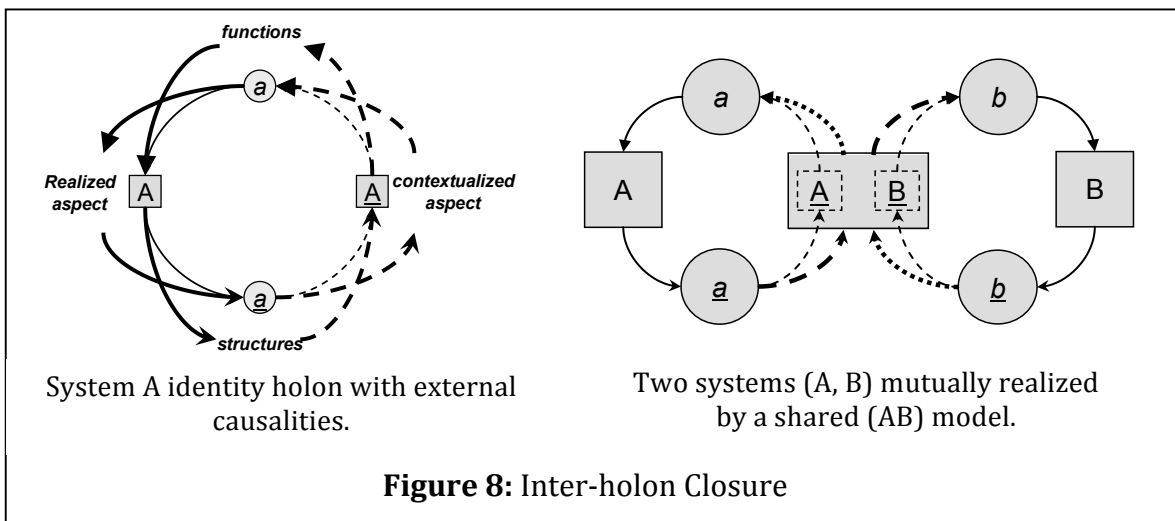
functions

a

Realized aspect

A

A

contextualized aspect

a

structures

System A identity holon with external causalities.

a

b

A

A

B

B

a

b

Two systems (A, B) mutually realized by a shared (AB) model.

**Figure 8:** Inter-holon Closure